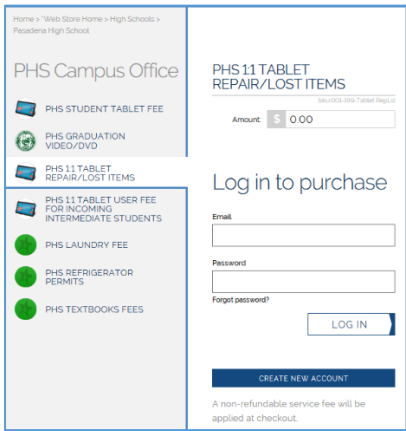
Home > *Web Store Home > High Schools > Pasadena High School

PHS Campus Office

PHS STUDENT TABLET FEE

PHS GRADUATION VIDEO/DVD

PHS 1:1 TABLET REPAIR/LOST ITEMS

PHS 1:1 TABLET USER FEE FOR INCOMING INTERMEDIATE STUDENTS

PHS LAUNDRY FEE

PHS REFRIGERATOR PERMITS

PHS TEXTBOOKS FEES

PHS 1:1 TABLET REPAIR/LOST ITEMS

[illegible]

Amount: $ 0.00

Log in to purchase

Email

Password

Forgot password?

LOG IN

CREATE NEW ACCOUNT

A non-refundable service fee will be applied at checkout.